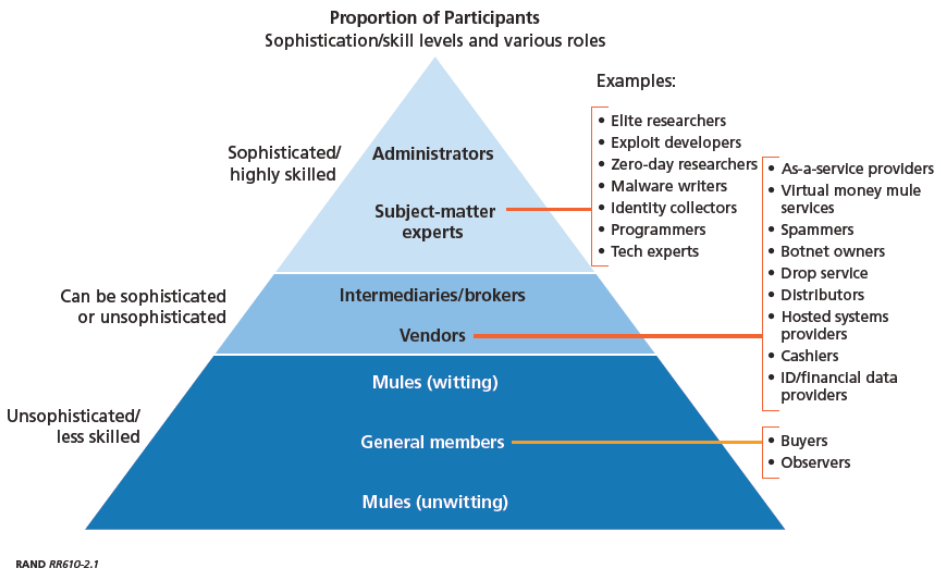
Proportion of Participants
Sophistication/skill levels and various roles

Sophisticated/ highly skilled

Administrators

Subject-matter experts

Can be sophisticated or unsophisticated

Intermediaries/brokers

Vendors

Unsophisticated/ less skilled

Mules (witting)

General members

Mules (unwitting)

Examples:

• Elite researchers
• Exploit developers
• Zero-day researchers
• Malware writers
• Identity collectors
• Programmers
• Tech experts

• As-a-service providers
• Virtual money mule services
• Spammers
• Botnet owners
• Drop service
• Distributors
• Hosted systems providers
• Cashiers
• ID/financial data providers

• Buyers
• Observers

RAND RR610-2.1